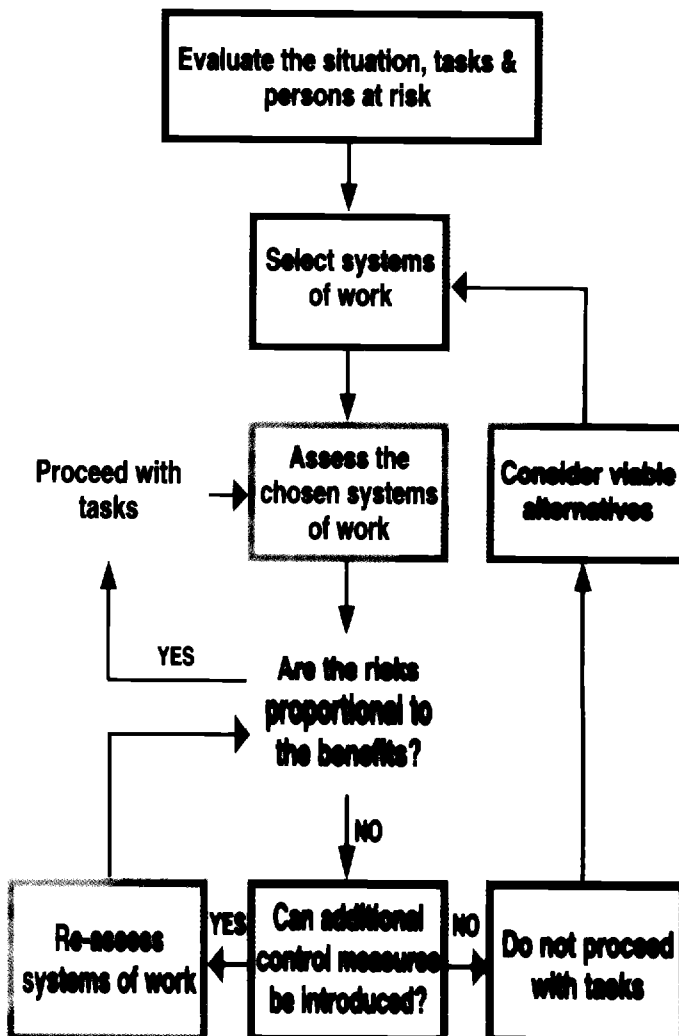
Evaluate the situation, tasks & persons at risk

Select systems of work

Proceed with tasks

Assess the chosen systems of work

Consider viable alternatives

YES

Are the risks proportional to the benefits?

NO

Re-assess systems of work

YES

Can additional control measures be introduced?

NO

Do not proceed with tasks